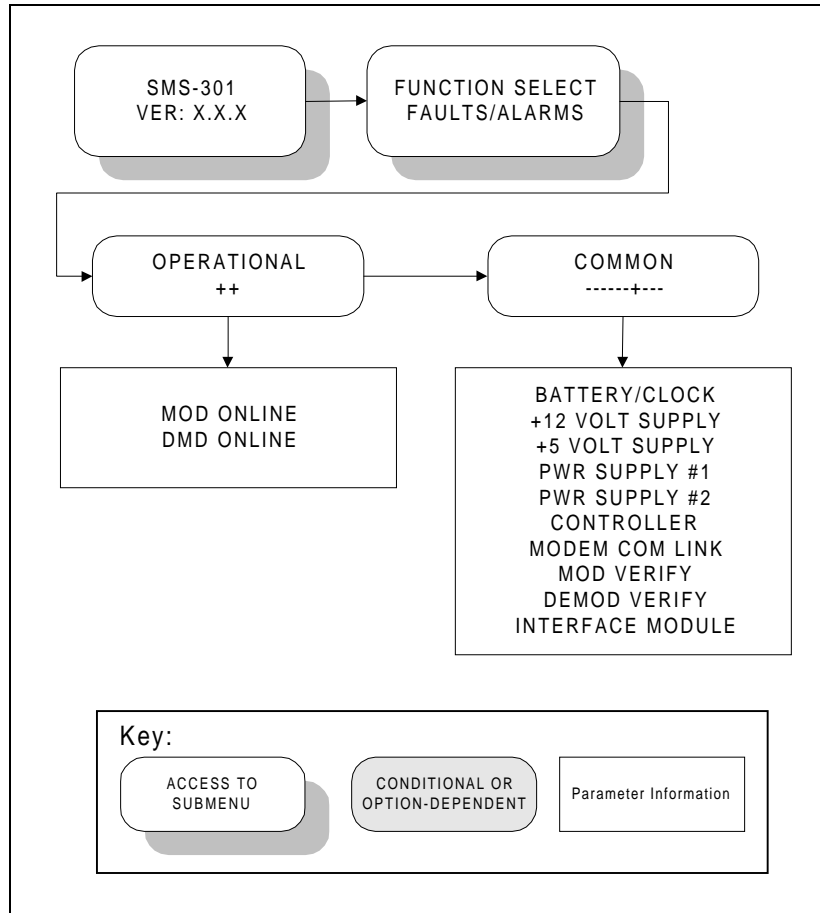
SMS-301
VER: X.X.X

FUNCTION SELECT
FAULTS/ALARMS

OPERATIONAL
++

COMMON
------+---

MOD ONLINE
DMD ONLINE

BATTERY/CLOCK
+12 VOLT SUPPLY
+5 VOLT SUPPLY
PWR SUPPLY #1
PWR SUPPLY #2
CONTROLLER
MODEM COM LINK
MOD VERIFY
DEMOD VERIFY
INTERFACE MODULE

Key:

ACCESS TO
SUBMENU

CONDITIONAL OR
OPTION-DEPENDENT

Parameter Information